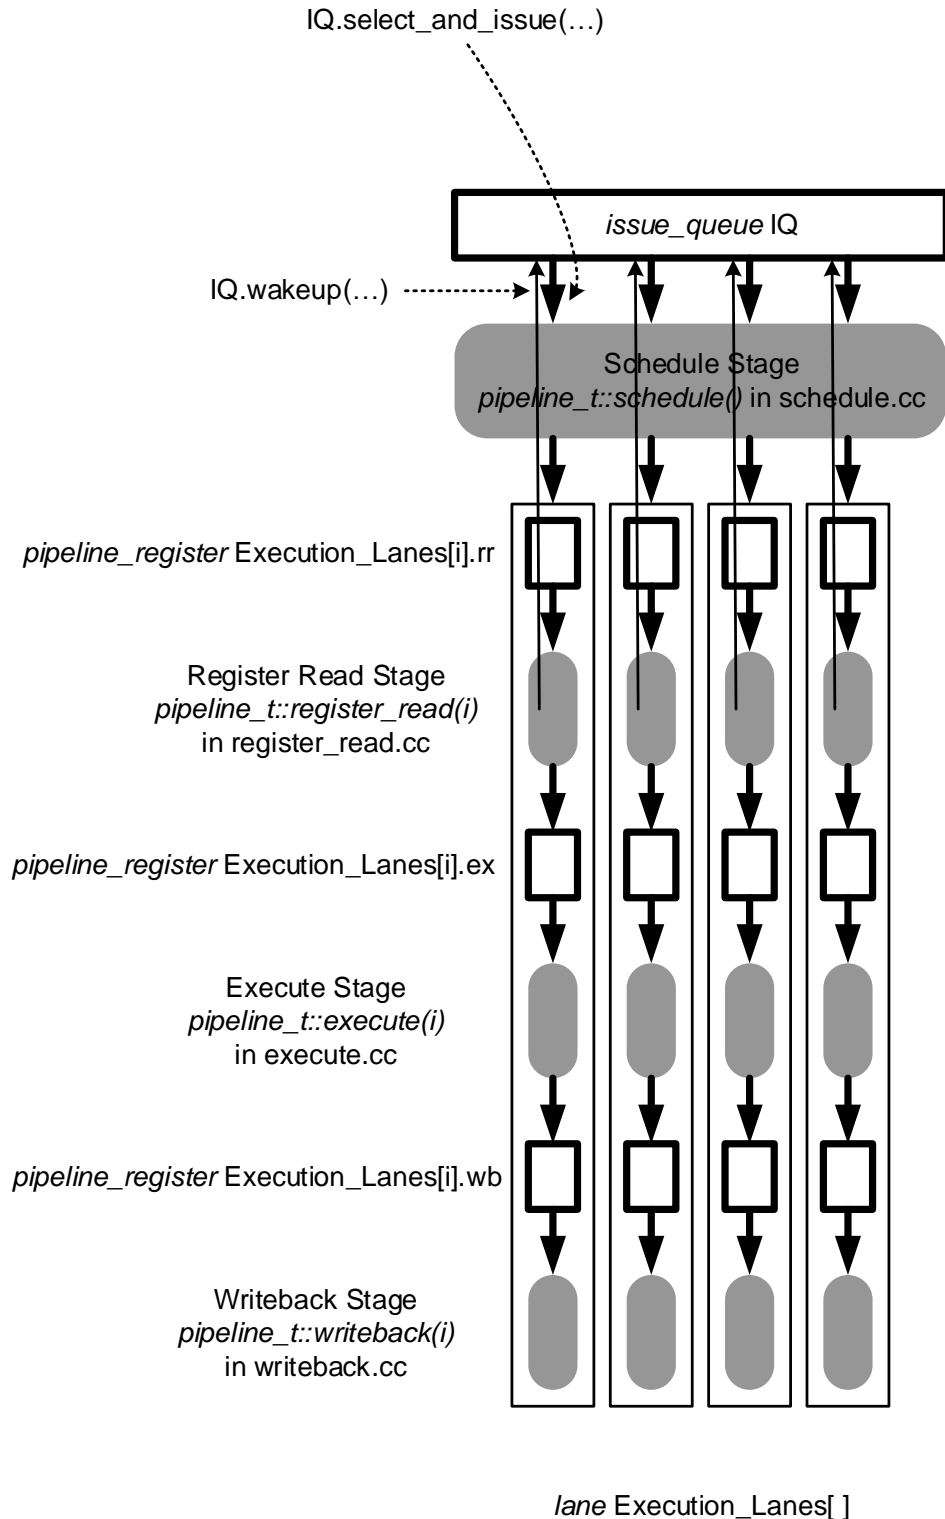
IQ.select_and_issue(…)

issue_queue IQ

IQ.wakeup(…)

Schedule Stage
pipeline_t::schedule() in schedule.cc

pipeline_register Execution_Lanes[i].rr

Register Read Stage
pipeline_t::register_read(i)
in register_read.cc

pipeline_register Execution_Lanes[i].ex

Execute Stage
pipeline_t::execute(i)
in execute.cc

pipeline_register Execution_Lanes[i].wb

Writeback Stage
pipeline_t::writeback(i)
in writeback.cc

lane Execution_Lanes[ ]